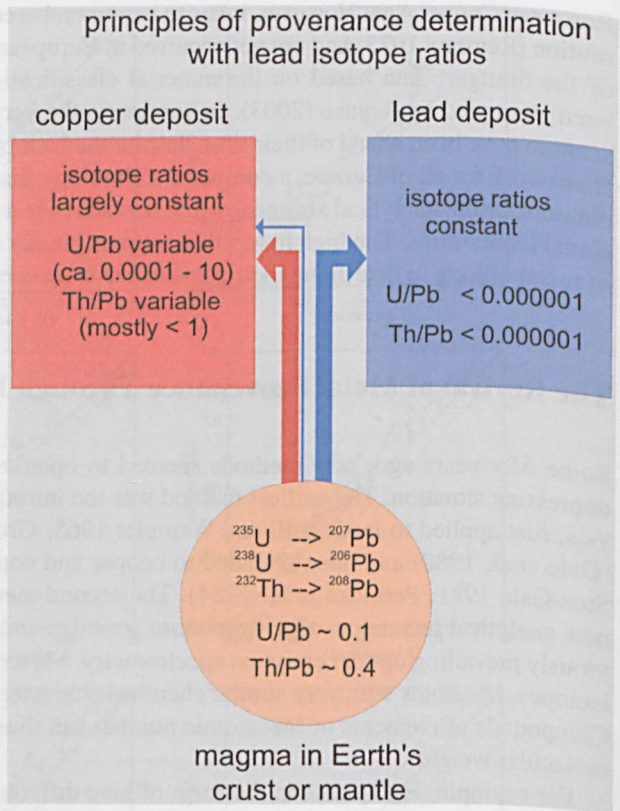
principles of provenance determination with lead isotope ratios

copper deposit

lead deposit

isotope ratios largely constant

U/Pb variable (ca. 0.0001 - 10)

Th/Pb variable (mostly < 1)

isotope ratios constant

U/Pb < 0.000001

Th/Pb < 0.000001

$^{235}U$ --> $^{207}Pb$

$^{238}U$ --> $^{206}Pb$

$^{232}Th$ --> $^{208}Pb$

U/Pb ~ 0.1

Th/Pb ~ 0.4

magma in Earth's crust or mantle